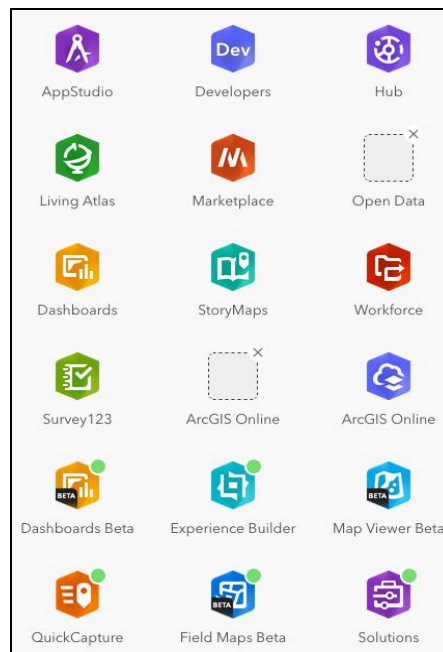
Dev

AppStudio | Developers | Hub

Living Atlas | Marketplace | Open Data

Dashboards | StoryMaps | Workforce

Survey123 | ArcGIS Online | ArcGIS Online

BETA

Dashboards Beta | Experience Builder | Map Viewer Beta

BETA

QuickCapture | Field Maps Beta | Solutions